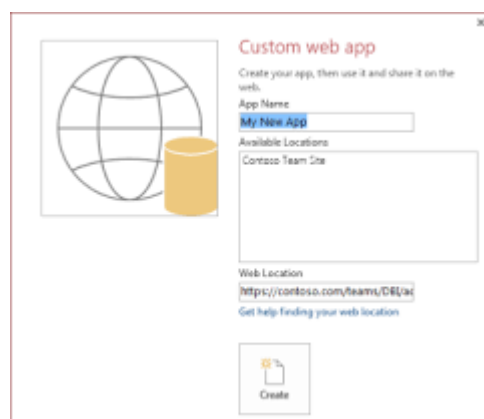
×

Custom web app

Create your app, then use it and share it on the web.

App Name

My New App

Available Locations

Contoso Team Site

Web Location

https://contoso.com/teams/DB/ac

Get help finding your web location

Create